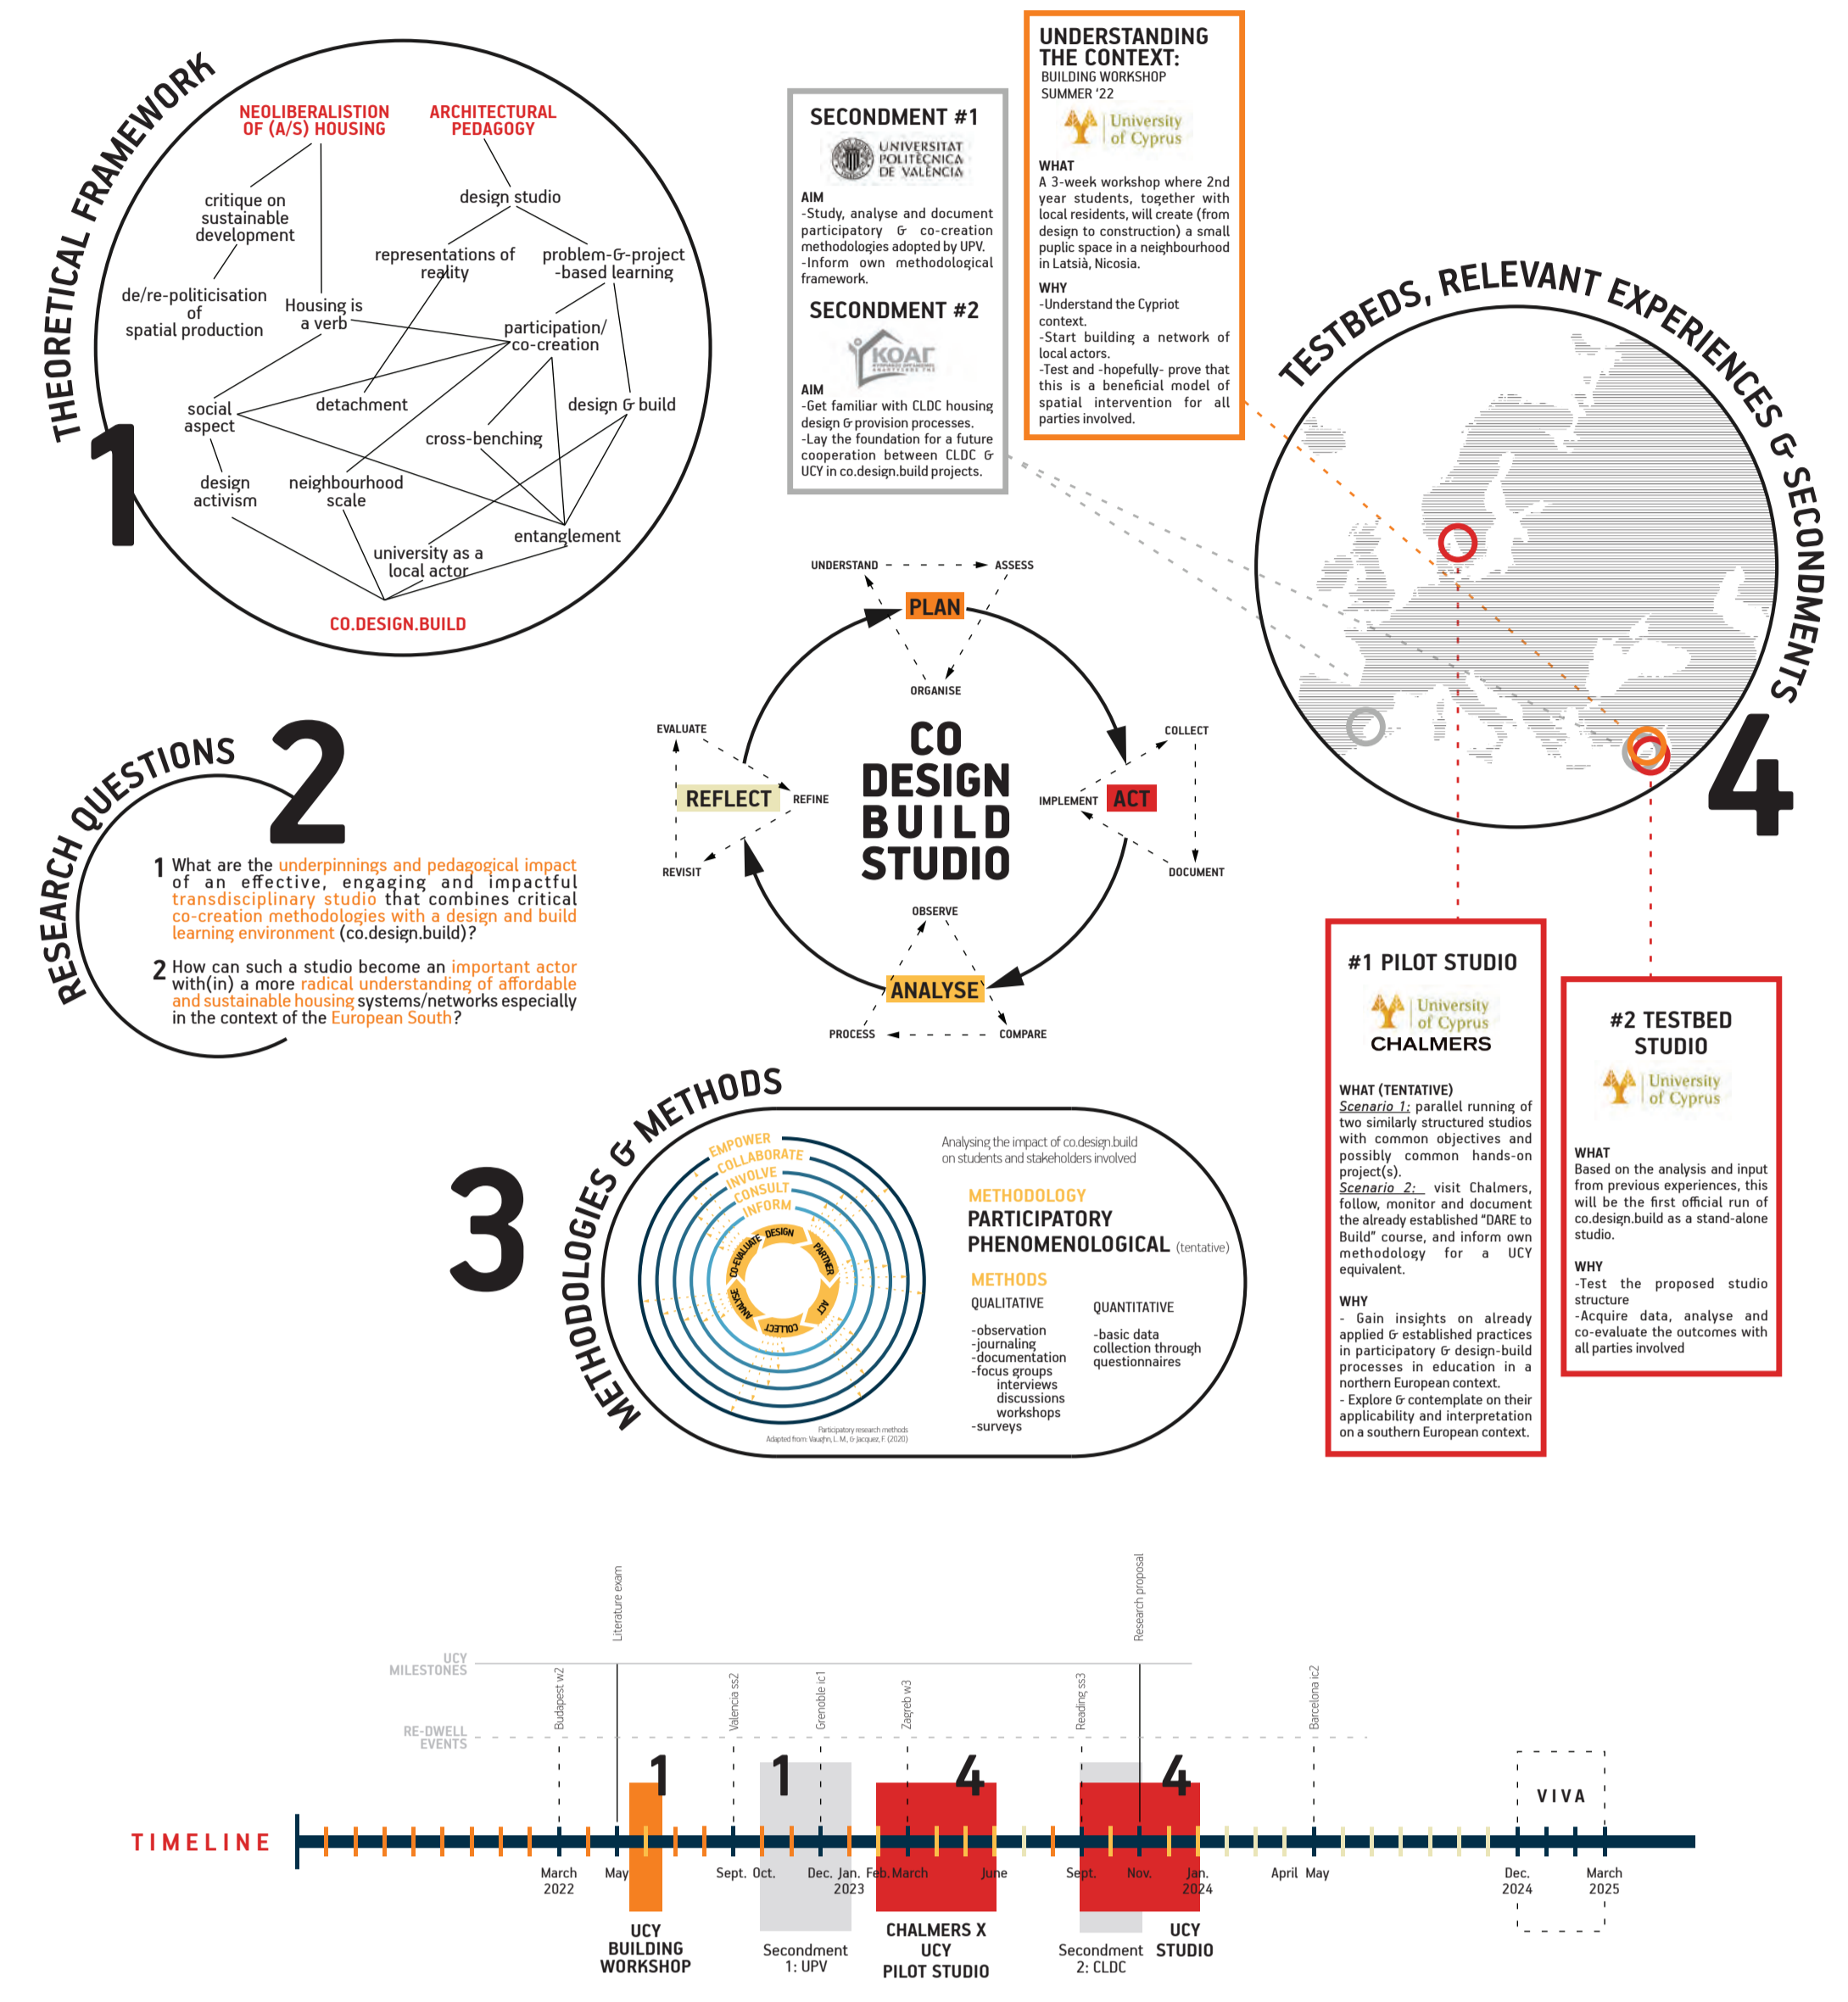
THEORETICAL FRAMEWORK

1

NEOLIBERALISTION OF (A/S) HOUSING

ARCHITECTURAL PEDAGOGY

critique on sustainable development

design studio

representations of reality

problem-&-project -based learning

de/re-politicisation of spatial production

Housing is a verb

participation/ co-creation

social aspect

detachment

design & build

cross-benching

design activism

neighbourhood scale

entanglement

university as a local actor

CO.DESIGN.BUILD

SECONDMENT #1

UNIVERSITAT POLITÈCNICA DE VALÈNCIA

AIM
-Study, analyse and document participatory & co-creation methodologies adopted by UPV.
-Inform own methodological framework.

SECONDMENT #2

KOAT

AIM
-Get familiar with CLDC housing design & provision processes.
-Lay the foundation for a future cooperation between CLDC & UCY in co.design.build projects.

UNDERSTANDING THE CONTEXT:
BUILDING WORKSHOP SUMMER '22

University of Cyprus

WHAT
A 3-week workshop where 2nd year students, together with local residents, will create (from design to construction) a small puplic space in a neighbourhood in Latsià, Nicosia.

WHY
-Understand the Cypriot context.
-Start building a network of local actors.
-Test and -hopefully- prove that this is a beneficial model of spatial intervention for all parties involved.

TESTBEDS, RELEVANT EXPERIENCES & SECONDMENTS

4

RESEARCH QUESTIONS

2

1 What are the underpinnings and pedagogical impact of an effective, engaging and impactful transdisciplinary studio that combines critical co-creation methodologies with a design and build learning environment (co.design.build)?

2 How can such a studio become an important actor with(in) a more radical understanding of affordable and sustainable housing systems/networks especially in the context of the European South?

UNDERSTAND

ASSESS

PLAN

ORGANISE

EVALUATE

COLLECT

REFLECT

REFINE

CO DESIGN BUILD STUDIO

IMPLEMENT

ACT

REVISIT

DOCUMENT

OBSERVE

ANALYSE

PROCESS

COMPARE

3

METHODOLOGIES & METHODS

EMPOWER
COLLABORATE
INVOLVE
CONSULT
INFORM

DESIGN
PARTNER
ACT
COLLECT
ANALYSE
CO-EVALUATE

Participatory research methods
Adapted from Vaughn, L. M., & Jacquez, F. (2020)

Analysing the impact of co.design.build on students and stakeholders involved

METHODOLOGY
PARTICIPATORY
PHENOMENOLOGICAL (tentative)

METHODS
QUALITATIVE

-observation
-journaling
-documentation
-focus groups
interviews
discussions
workshops
-surveys

QUANTITATIVE

-basic data collection through questionnaires

#1 PILOT STUDIO

University of Cyprus

CHALMERS

WHAT (TENTATIVE)
Scenario 1: parallel running of two similarly structured studios with common objectives and possibly common hands-on project(s).
Scenario 2: visit Chalmers, follow, monitor and document the already established "DARE to Build" course, and inform own methodology for a UCY equivalent.

WHY
- Gain insights on already applied & established practices in participatory & design-build processes in education in a northern European context.
- Explore & contemplate on their applicability and interpretation on a southern European context.

#2 TESTBED STUDIO

University of Cyprus

WHAT
Based on the analysis and input from previous experiences, this will be the first official run of co.design.build as a stand-alone studio.

WHY
-Test the proposed studio structure
-Acquire data, analyse and co-evaluate the outcomes with all parties involved

Literature exam

Research proposal

UCY MILESTONES

Budapest w2

Valencia ss2

Grenoble ic1

Zagreb w3

Reading ss3

Barcelona ic2

RE-DWELL EVENTS

1

1

4

4

VIVA

TIMELINE

March 2022

May

Sept. Oct.

Dec. Jan. 2023

Feb. March

June

Sept.

Nov.

Jan. 2024

April May

Dec. 2024

March 2025

UCY BUILDING WORKSHOP

Secondment 1: UPV

CHALMERS X UCY PILOT STUDIO

Secondment 2: CLDC

UCY STUDIO